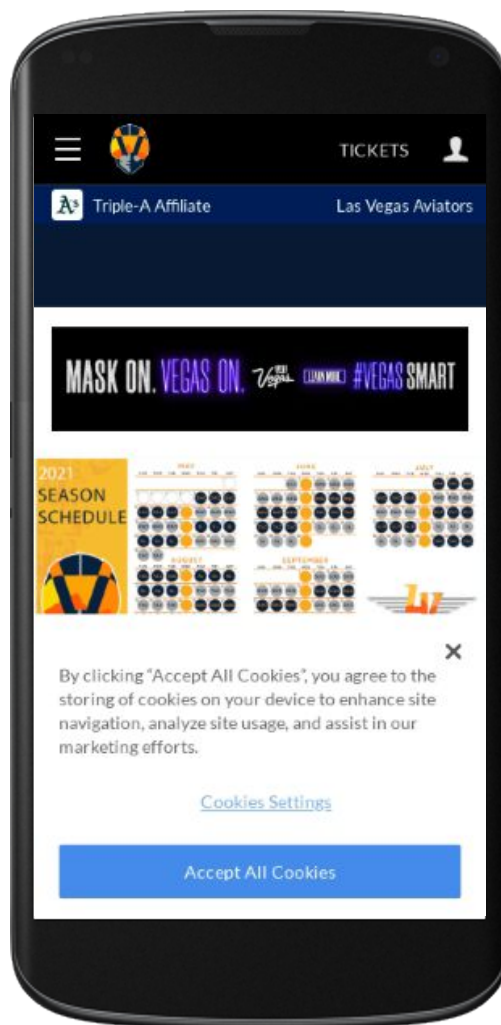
TICKETS

Triple-A Affiliate Las Vegas Aviators

MASK ON. VEGAS ON. Vegas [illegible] #VEGASSMART

2021 SEASON SCHEDULE

MAY

JUNE

JULY

AUGUST

SEPTEMBER

×

By clicking "Accept All Cookies", you agree to the storing of cookies on your device to enhance site navigation, analyze site usage, and assist in our marketing efforts.

Cookies Settings

Accept All Cookies